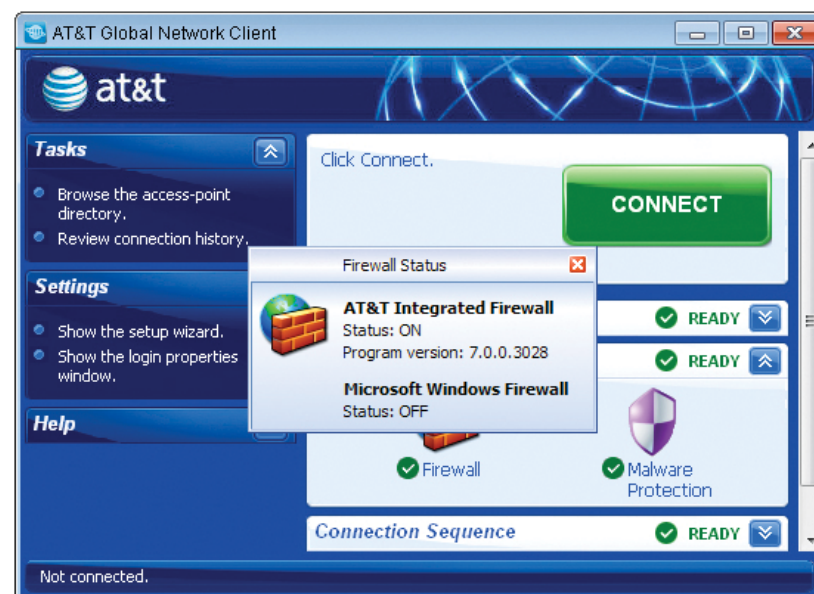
AT&T Global Network Client

at&t

Tasks

Browse the access-point directory.

Review connection history.

Settings

Show the setup wizard.

Show the login properties window.

Help

Click Connect.

CONNECT

Firewall Status

AT&T Integrated Firewall
Status: ON
Program version: 7.0.0.3028

Microsoft Windows Firewall
Status: OFF

READY

READY

Firewall

Malware Protection

Connection Sequence

READY

Not connected.